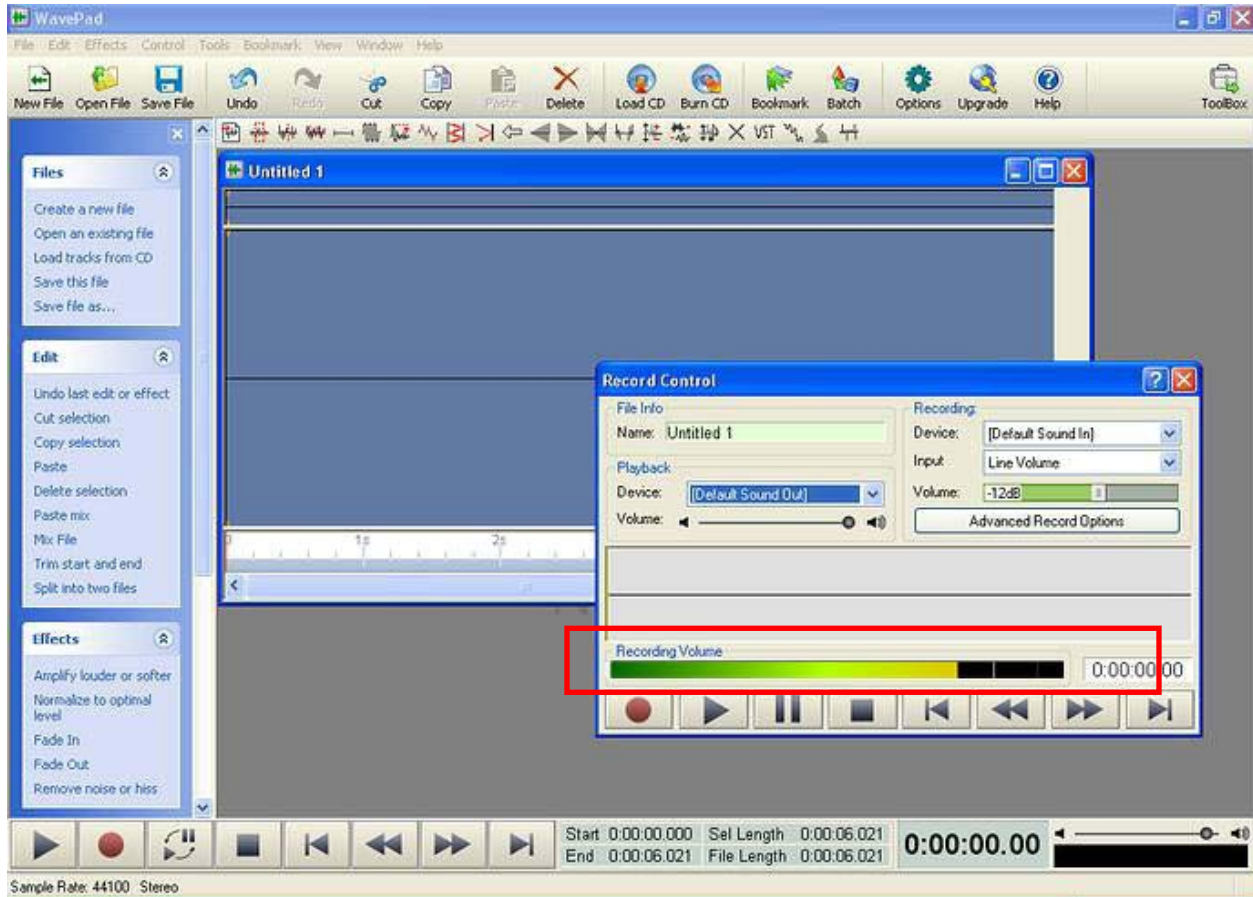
WavePad

File Edit Effects Control Tools Bookmark View Window Help

New File Open File Save File Undo Redo Cut Copy Paste Delete Load CD Burn CD Bookmark Batch Options Upgrade Help ToolBox

VST

Files

Create a new file
Open an existing file
Load tracks from CD
Save this file
Save file as...

Edit

Undo last edit or effect
Cut selection
Copy selection
Paste
Delete selection
Paste mix
Mix File
Trim start and end
Split into two files

Effects

Amplify louder or softer
Normalize to optimal level
Fade In
Fade Out
Remove noise or hiss

Untitled 1

0 1s 2s

Record Control

File Info
Name: Untitled 1

Playback
Device: [Default Sound Out]
Volume:

Recording
Device: [Default Sound In]
Input Line Volume
Volume: -12dB
Advanced Record Options

Recording Volume
0:00:00.00

Start 0:00:00.000 Sel Length 0:00:06.021
End 0:00:06.021 File Length 0:00:06.021
0:00:00.00

Sample Rate: 44100 Stereo